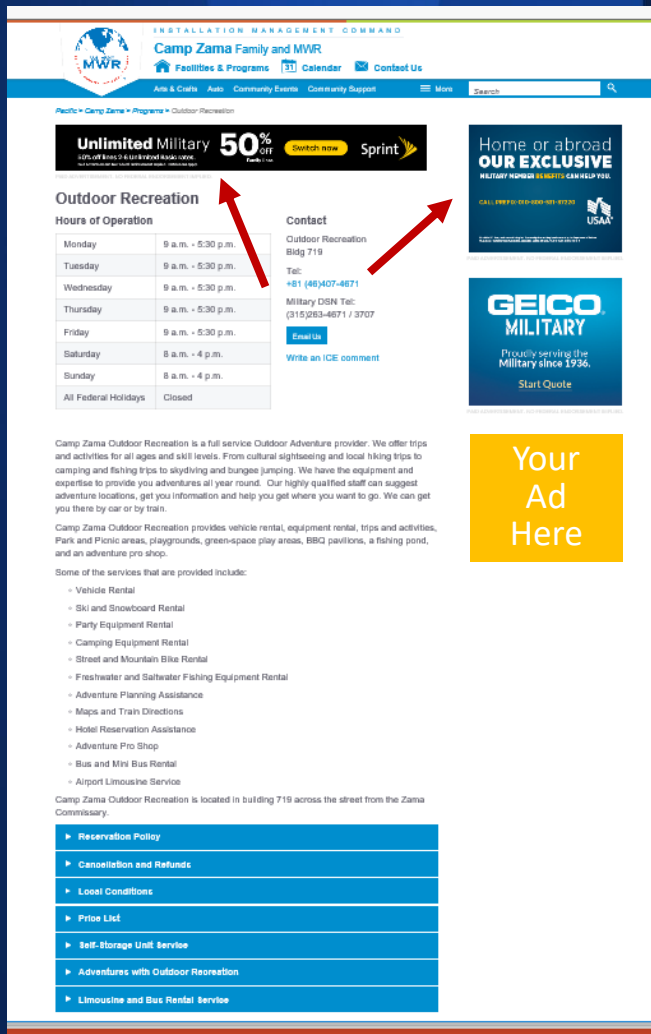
INSTALLATION MANAGEMENT COMMAND
MWR
Camp Zama Family and MWR
Facilities & Programs 31 Calendar Contact Us
Arts & Crafts Auto Community Events Community Support More Search

Pacific > Camp Zama > Programs > Outdoor Recreation

Unlimited Military 50% OFF Switch now Sprint
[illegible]

Outdoor Recreation

Hours of Operation

| Monday | 9 a.m. - 5:30 p.m. |
|---|---|
| Tuesday | 9 a.m. - 5:30 p.m. |
| Wednesday | 9 a.m. - 5:30 p.m. |
| Thursday | 9 a.m. - 5:30 p.m. |
| Friday | 9 a.m. - 5:30 p.m. |
| Saturday | 8 a.m. - 4 p.m. |
| Sunday | 8 a.m. - 4 p.m. |
| All Federal Holidays | Closed |

Contact
Outdoor Recreation
Bldg 719
Tel:
+81 (46)407-4671
Military DSN Tel:
(315)263-4671 / 3707
Email Us
Write an ICE comment

Camp Zama Outdoor Recreation is a full service Outdoor Adventure provider. We offer trips and activities for all ages and skill levels. From cultural sightseeing and local hiking trips to camping and fishing trips to skydiving and bungee jumping. We have the equipment and expertise to provide you adventures all year round. Our highly qualified staff can suggest adventure locations, get you information and help you get where you want to go. We can get you there by car or by train.

Camp Zama Outdoor Recreation provides vehicle rental, equipment rental, trips and activities, Park and Picnic areas, playgrounds, green-space play areas, BBQ pavilions, a fishing pond, and an adventure pro shop.

Some of the services that are provided include:

- Vehicle Rental
- Ski and Snowboard Rental
- Party Equipment Rental
- Camping Equipment Rental
- Street and Mountain Bike Rental
- Freshwater and Saltwater Fishing Equipment Rental
- Adventure Planning Assistance
- Maps and Train Directions
- Hotel Reservation Assistance
- Adventure Pro Shop
- Bus and Mini Bus Rental
- Airport Limousine Service

Camp Zama Outdoor Recreation is located in building 719 across the street from the Zama Commissary.

Reservation Policy
Cancellation and Refunds
Local Conditions
Price List
Self-Storage Unit Service
Adventures with Outdoor Recreation
Limousine and Bus Rental Service

Home or abroad
OUR EXCLUSIVE
MILITARY MEMBER BENEFITS CAN HELP YOU.
CALL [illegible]
USAA

GEICO
MILITARY
Proudly serving the Military since 1936.
Start Quote

Your Ad Here